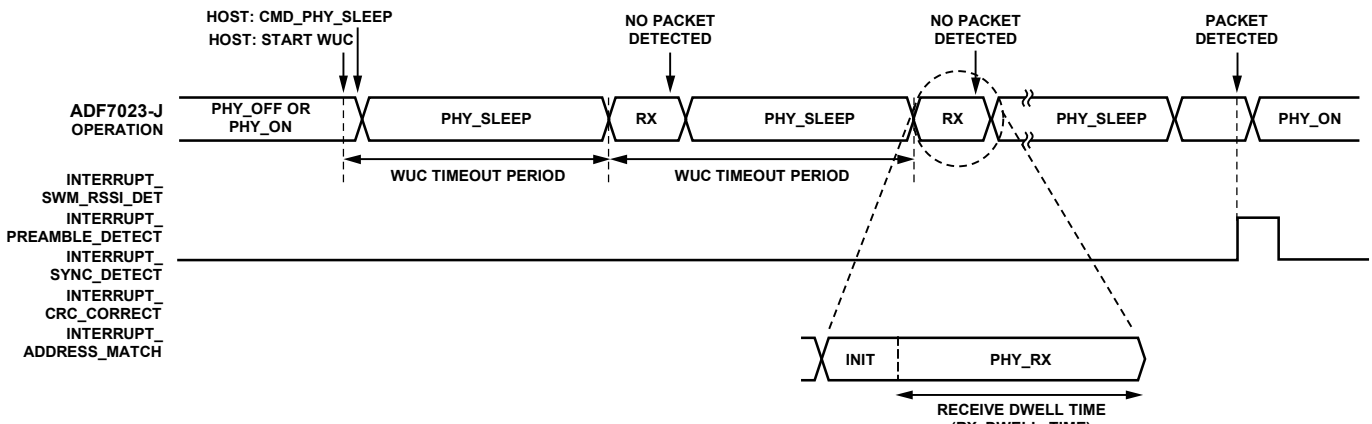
HOST: CMD_PHY_SLEEP
HOST: START WUC

NO PACKET DETECTED

NO PACKET DETECTED

PACKET DETECTED

ADF7023-J OPERATION

PHY_OFF OR PHY_ON

PHY_SLEEP

RX

PHY_SLEEP

RX

PHY_SLEEP

PHY_ON

WUC TIMEOUT PERIOD

WUC TIMEOUT PERIOD

INTERRUPT_ SWM_RSSI_DET
INTERRUPT_ PREAMBLE_DETECT
INTERRUPT_ SYNC_DETECT
INTERRUPT_ CRC_CORRECT
INTERRUPT_ ADDRESS_MATCH

INIT

PHY_RX

RECEIVE DWELL TIME
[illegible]